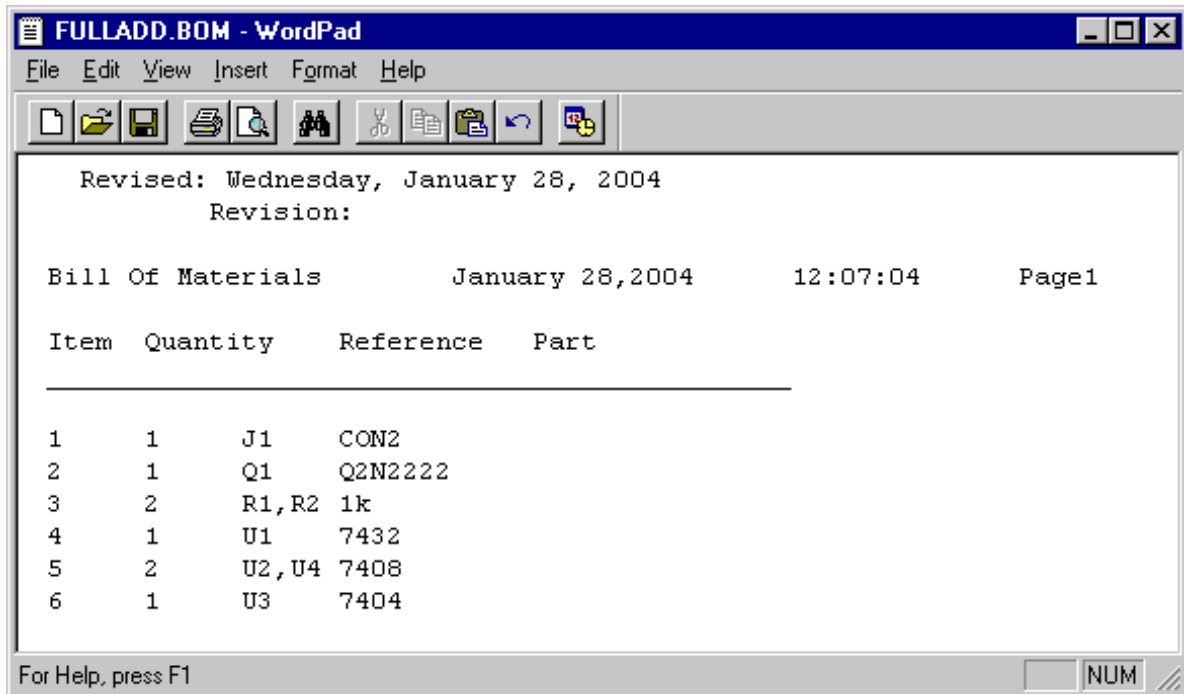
FULLADD.BOM - WordPad

File Edit View Insert Format Help

Revised: Wednesday, January 28, 2004
Revision:

Bill Of Materials January 28,2004 12:07:04 Page1

| Item | Quantity | Reference | Part |
|---|---|---|---|
| 1 | 1 | J1 | CON2 |
| 2 | 1 | Q1 | Q2N2222 |
| 3 | 2 | R1,R2 | 1k |
| 4 | 1 | U1 | 7432 |
| 5 | 2 | U2,U4 | 7408 |
| 6 | 1 | U3 | 7404 |

For Help, press F1

NUM